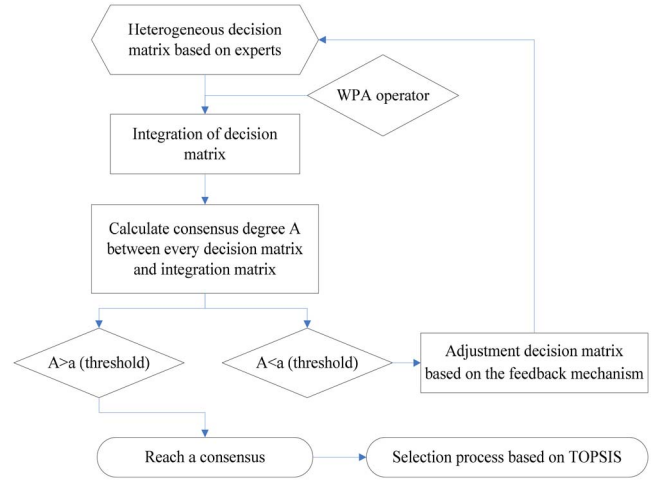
Heterogeneous decision matrix based on experts

WPA operator

Integration of decision matrix

Calculate consensus degree A between every decision matrix and integration matrix

A>a (threshold)

A<a (threshold)

Adjustment decision matrix based on the feedback mechanism

Reach a consensus

Selection process based on TOPSIS